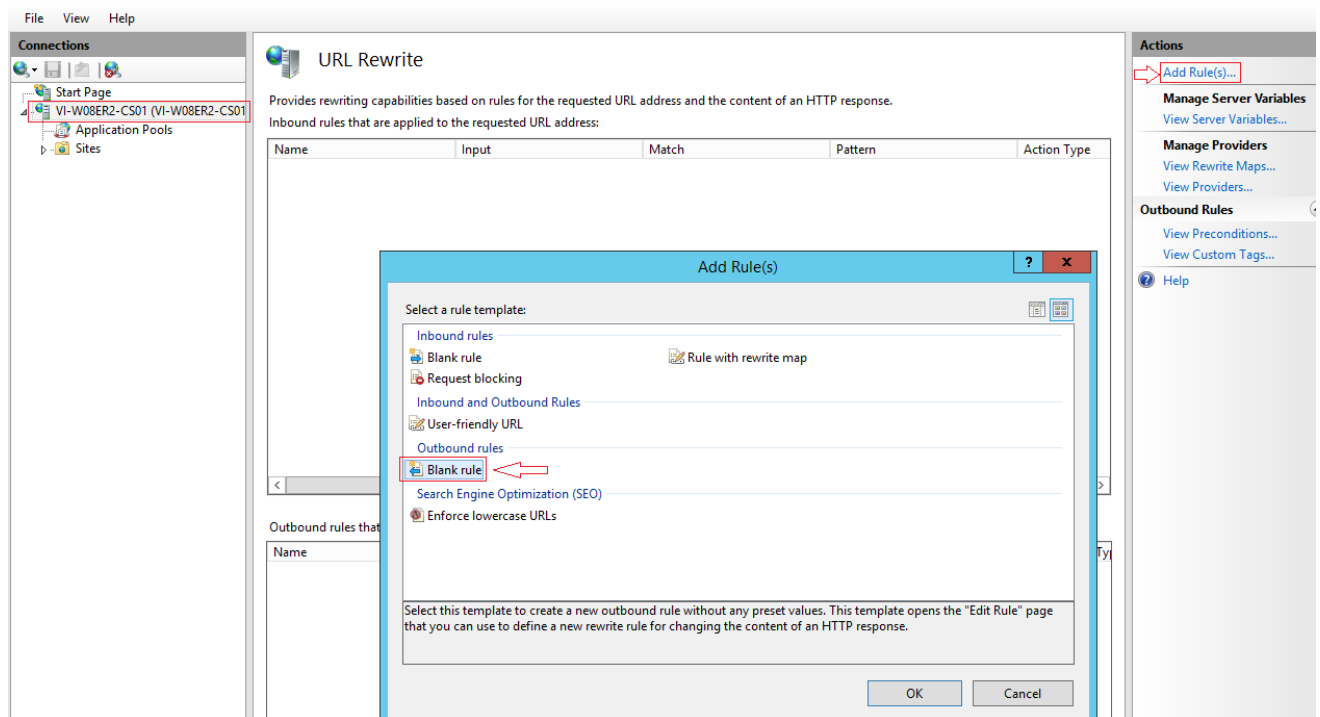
File View Help

Connections

Start Page
VI-W08ER2-CS01 (VI-W08ER2-CS01
Application Pools
Sites

URL Rewrite

Provides rewriting capabilities based on rules for the requested URL address and the content of an HTTP response.
Inbound rules that are applied to the requested URL address:

| Name | Input | Match | Pattern | Action Type |
|---|---|---|---|---|

Outbound rules that

| Name | Ty |
|---|---|

Actions

Add Rule(s)...

Manage Server Variables
View Server Variables...

Manage Providers
View Rewrite Maps...
View Providers...

Outbound Rules
View Preconditions...
View Custom Tags...

Help

Add Rule(s)

?
x

Select a rule template:

Inbound rules
Blank rule
Rule with rewrite map
Request blocking

Inbound and Outbound Rules
User-friendly URL

Outbound rules
Blank rule

Search Engine Optimization (SEO)
Enforce lowercase URLs

Select this template to create a new outbound rule without any preset values. This template opens the "Edit Rule" page that you can use to define a new rewrite rule for changing the content of an HTTP response.

OK
Cancel